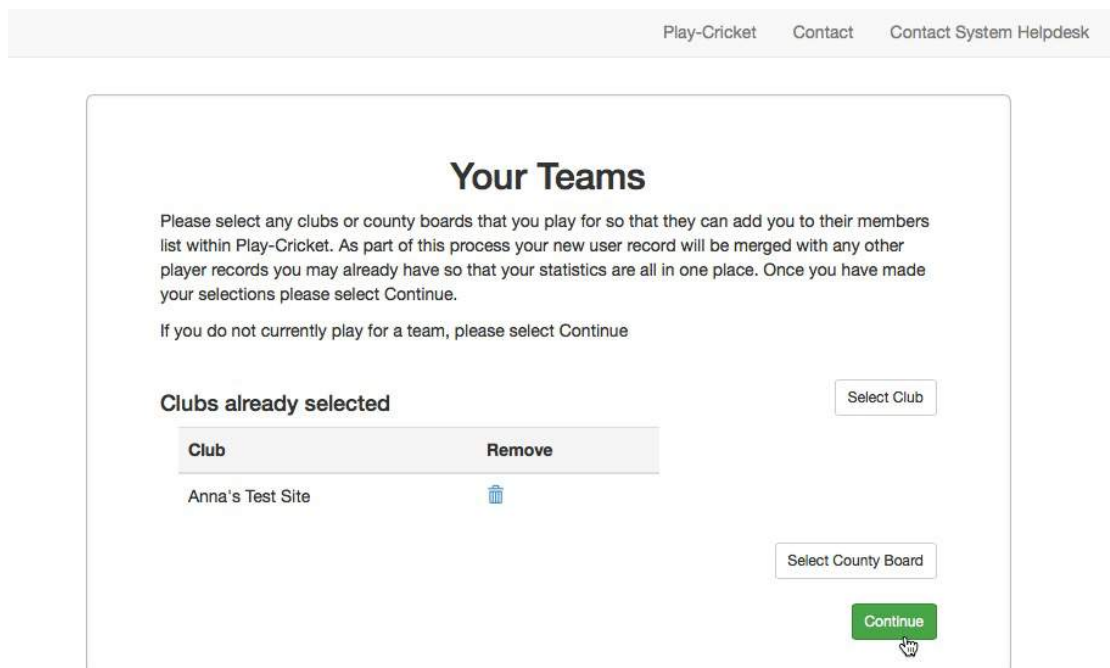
Play-Cricket Contact Contact System Helpdesk

Your Teams

Please select any clubs or county boards that you play for so that they can add you to their members list within Play-Cricket. As part of this process your new user record will be merged with any other player records you may already have so that your statistics are all in one place. Once you have made your selections please select Continue.

If you do not currently play for a team, please select Continue

Clubs already selected

Select Club

| Club | Remove |
|---|---|
| Anna's Test Site | |

Select County Board

Continue